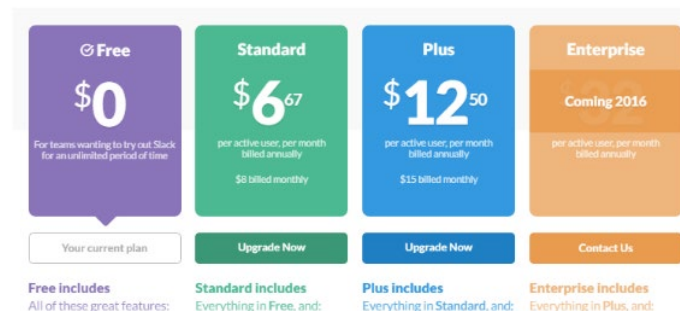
Free

$0

For teams wanting to try out Slack for an unlimited period of time

Your current plan

Free includes

All of these great features:

Standard

$6.67

per active user, per month billed annually

$8 billed monthly

Upgrade Now

Standard includes

Everything in Free, and:

Plus

$12.50

per active user, per month billed annually

$15 billed monthly

Upgrade Now

Plus includes

Everything in Standard, and:

Enterprise

Coming 2016

per active user, per month billed annually

Contact Us

Enterprise includes

Everything in Plus, and: